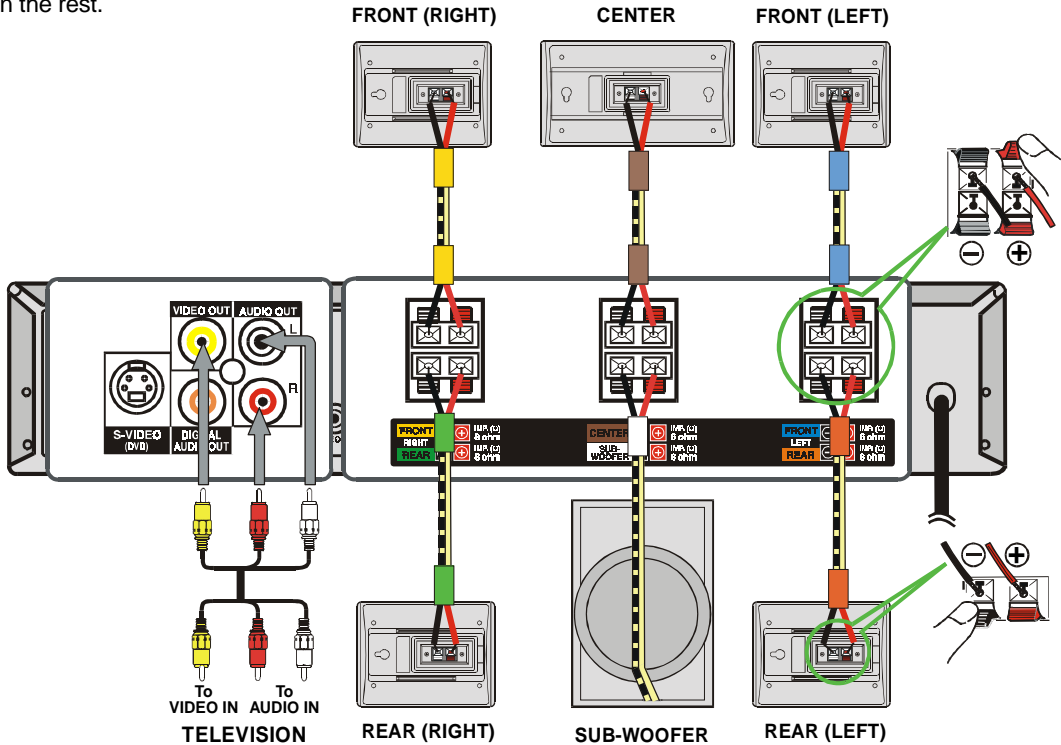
n the rest.

FRONT (RIGHT)
CENTER
FRONT (LEFT)

VIDEO OUT
AUDIO OUT
L
R
S-VIDEO (DVD)
DIGITAL AUDIO OUT

FRONT RIGHT REAR
IMP. (Ω) 6 ohm
IMP. (Ω) 6 ohm
CENTER SUB-WOOFER
IMP. (Ω) 6 ohm
IMP. (Ω) 6 ohm
FRONT LEFT REAR
IMP. (Ω) 6 ohm
IMP. (Ω) 6 ohm

⊖ ⊕
⊖ ⊕

To VIDEO IN
To AUDIO IN
TELEVISION
REAR (RIGHT)
SUB-WOOFER
REAR (LEFT)